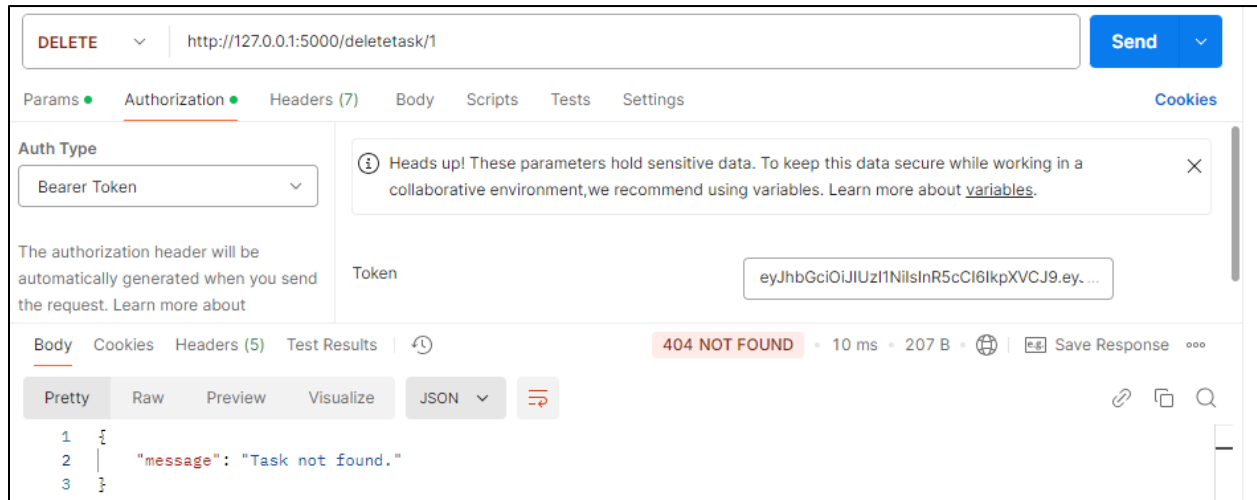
DELETE http://127.0.0.1:5000/deletetask/1 Send

Params Authorization Headers (7) Body Scripts Tests Settings Cookies

Auth Type

Bearer Token

The authorization header will be automatically generated when you send the request. Learn more about

Heads up! These parameters hold sensitive data. To keep this data secure while working in a collaborative environment,we recommend using variables. Learn more about variables.

Token eyJhbGciOiJIUzI1NiIsInR5cCI6IkpXVCJ9.ey...

Body Cookies Headers (5) Test Results 404 NOT FOUND • 10 ms • 207 B • e.g. Save Response ooo

Pretty Raw Preview Visualize JSON

1 {
2 "message": "Task not found."
3 }